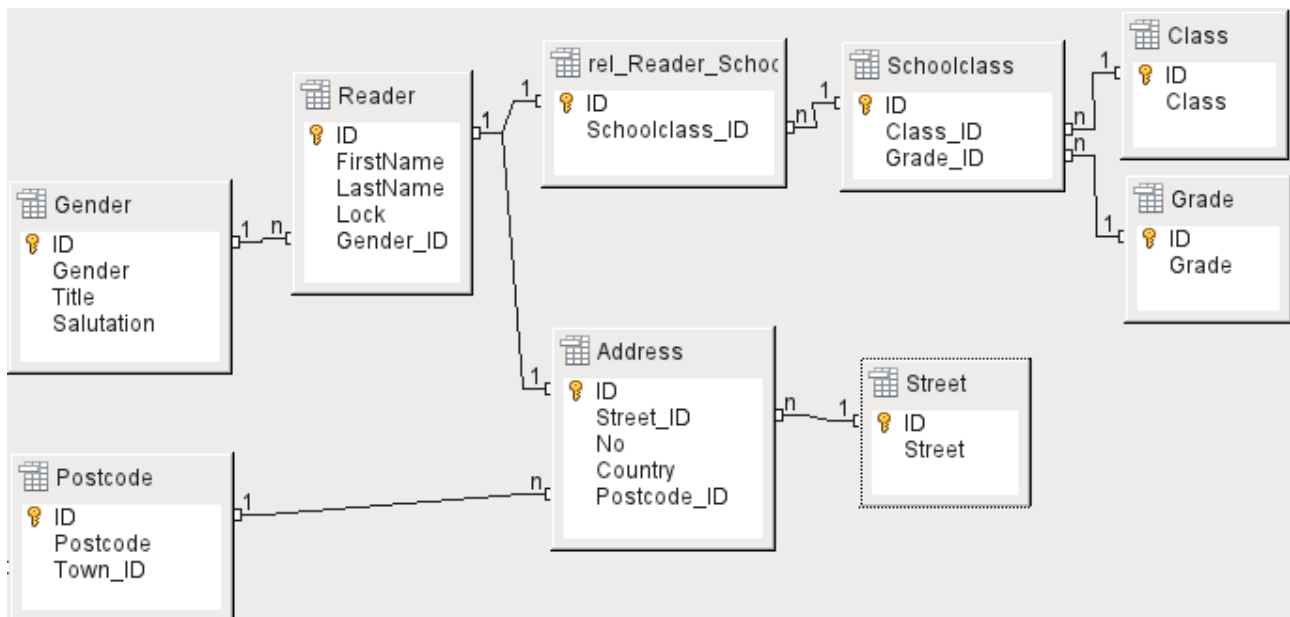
rel_Reader_Schoc
ID
Schoolclass_ID

Schoolclass
ID
Class_ID
Grade_ID

Class
ID
Class

Reader
ID
FirstName
LastName
Lock
Gender_ID

Gender
ID
Gender
Title
Salutation

Grade
ID
Grade

Address
ID
Street_ID
No
Country
Postcode_ID

Street
ID
Street

Postcode
ID
Postcode
Town_ID

1 n 1 1 n 1 n 1 n 1 1 n n 1 1 n